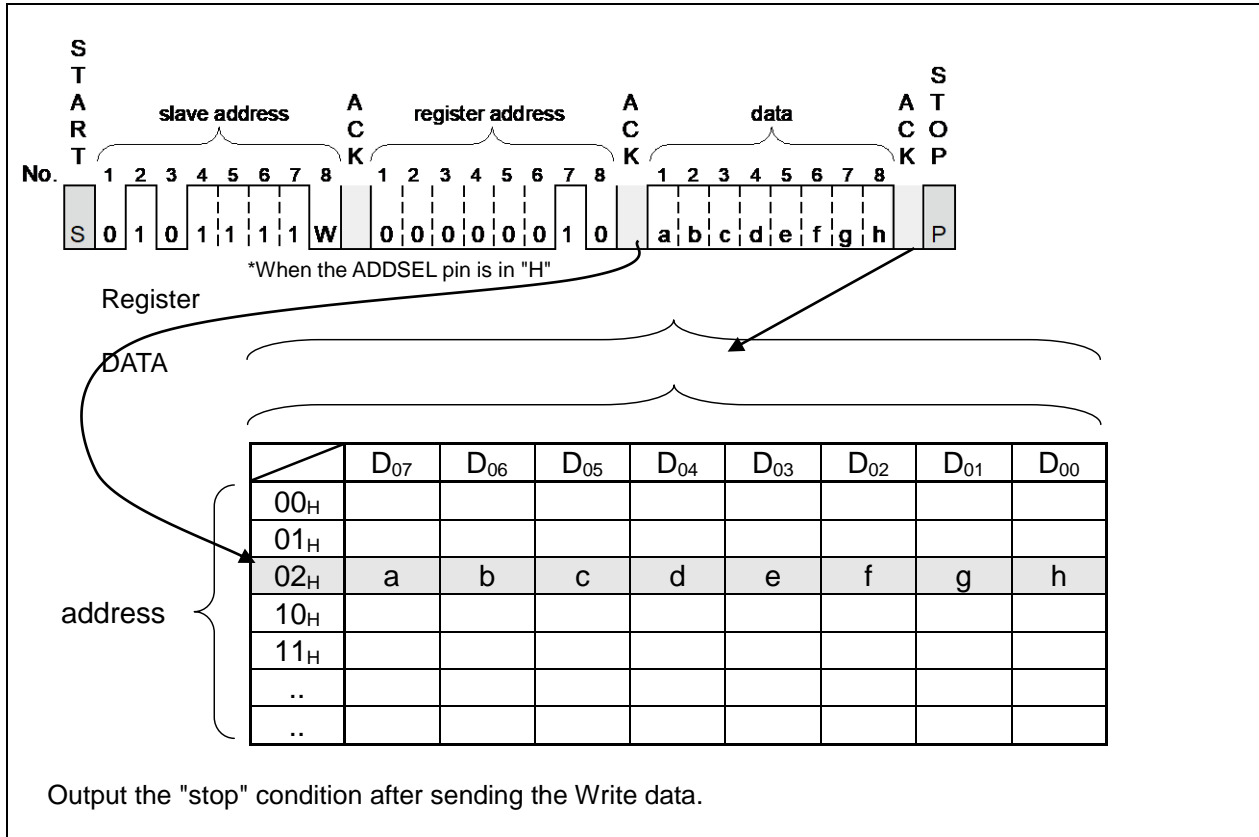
START
slave address
ACK
register address
ACK
data
ACK
STOP

No. 1 2 3 4 5 6 7 8 1 2 3 4 5 6 7 8 1 2 3 4 5 6 7 8

S 0 1 0 1 1 1 1 W 0 0 0 0 0 0 1 0 a b c d e f g h P

*When the ADDSEL pin is in "H"

Register

DATA

| | $D_{07}$ | $D_{06}$ | $D_{05}$ | $D_{04}$ | $D_{03}$ | $D_{02}$ | $D_{01}$ | $D_{00}$ |
|---|---|---|---|---|---|---|---|---|
| $00_H$ | | | | | | | | |
| $01_H$ | | | | | | | | |
| $02_H$ | a | b | c | d | e | f | g | h |
| $10_H$ | | | | | | | | |
| $11_H$ | | | | | | | | |
| .. | | | | | | | | |
| .. | | | | | | | | |

address

Output the "stop" condition after sending the Write data.